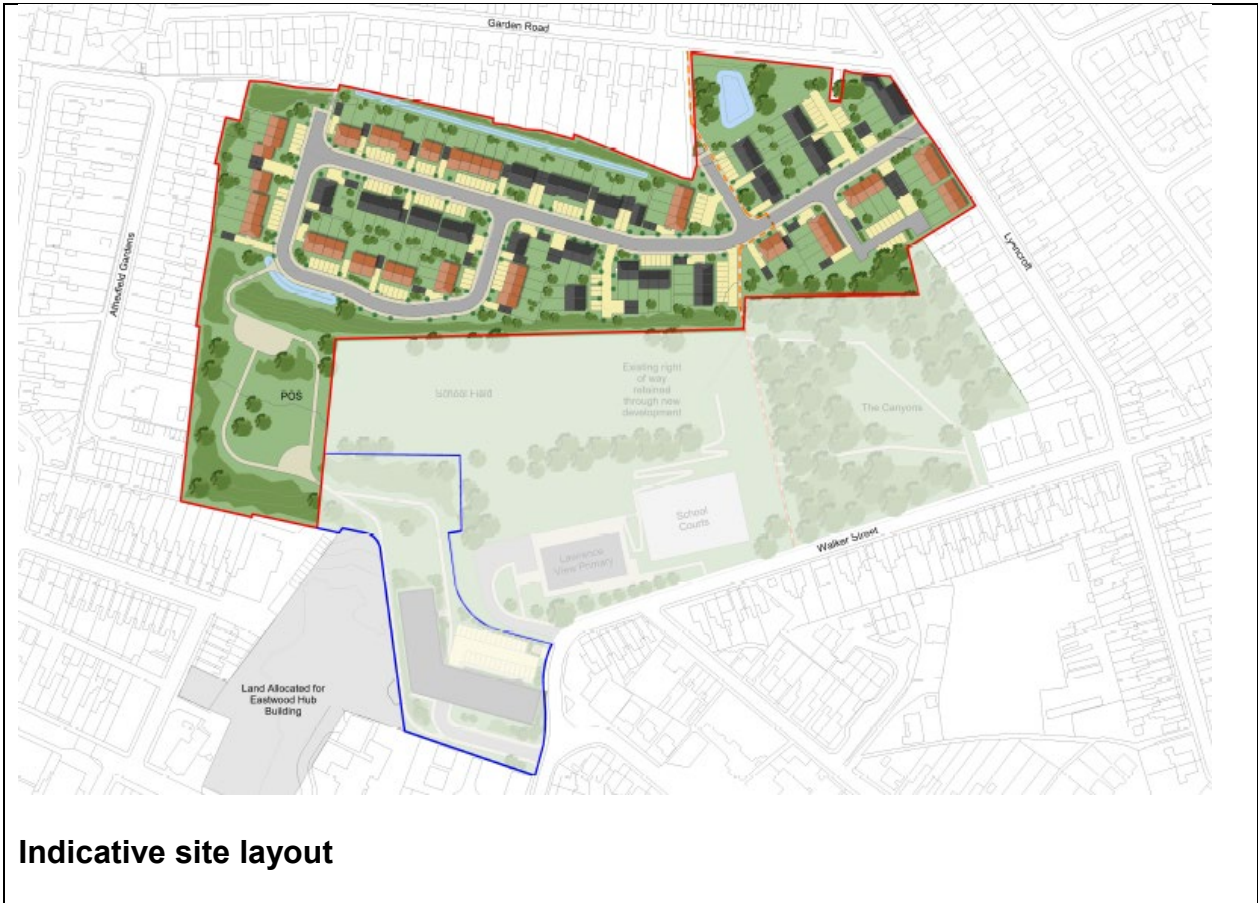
Garden Road

Lyncroft

Athelfield Gardens

POS

School Field

Existing right of way retained through new development

The Canyons

School Courts

Lawrence View Primary

Walker Street

Land Allocated for Eastwood Hub Building

Indicative site layout